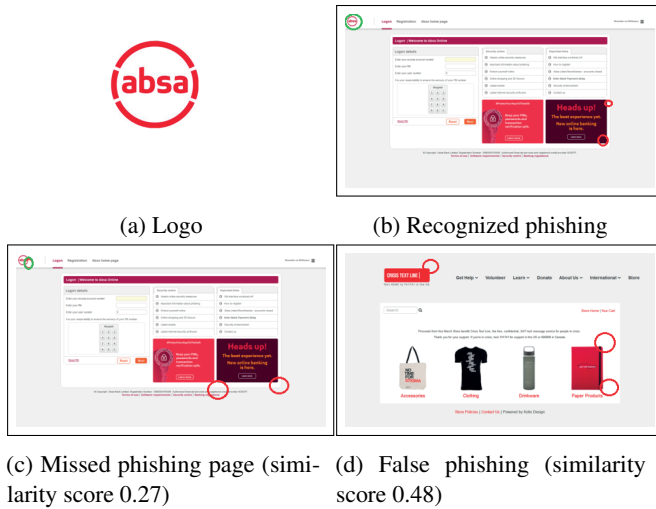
absa

Logon Registration Absa home page

Logon | Welcome to Absa Online

Logon details

Heads up!

The best experience yet. New online banking is here.

(a) Logo

(b) Recognized phishing

Logon Registration Absa home page

Logon | Welcome to Absa Online

Logon details

Heads up!

The best experience yet. New online banking is here.

CRISIS TEXT LINE |

Get Help Volunteer Learn Donate About Us International Store

Accessories Clothing Drinkware Paper Products

(c) Missed phishing page (similarity score 0.27)

(d) False phishing (similarity score 0.48)